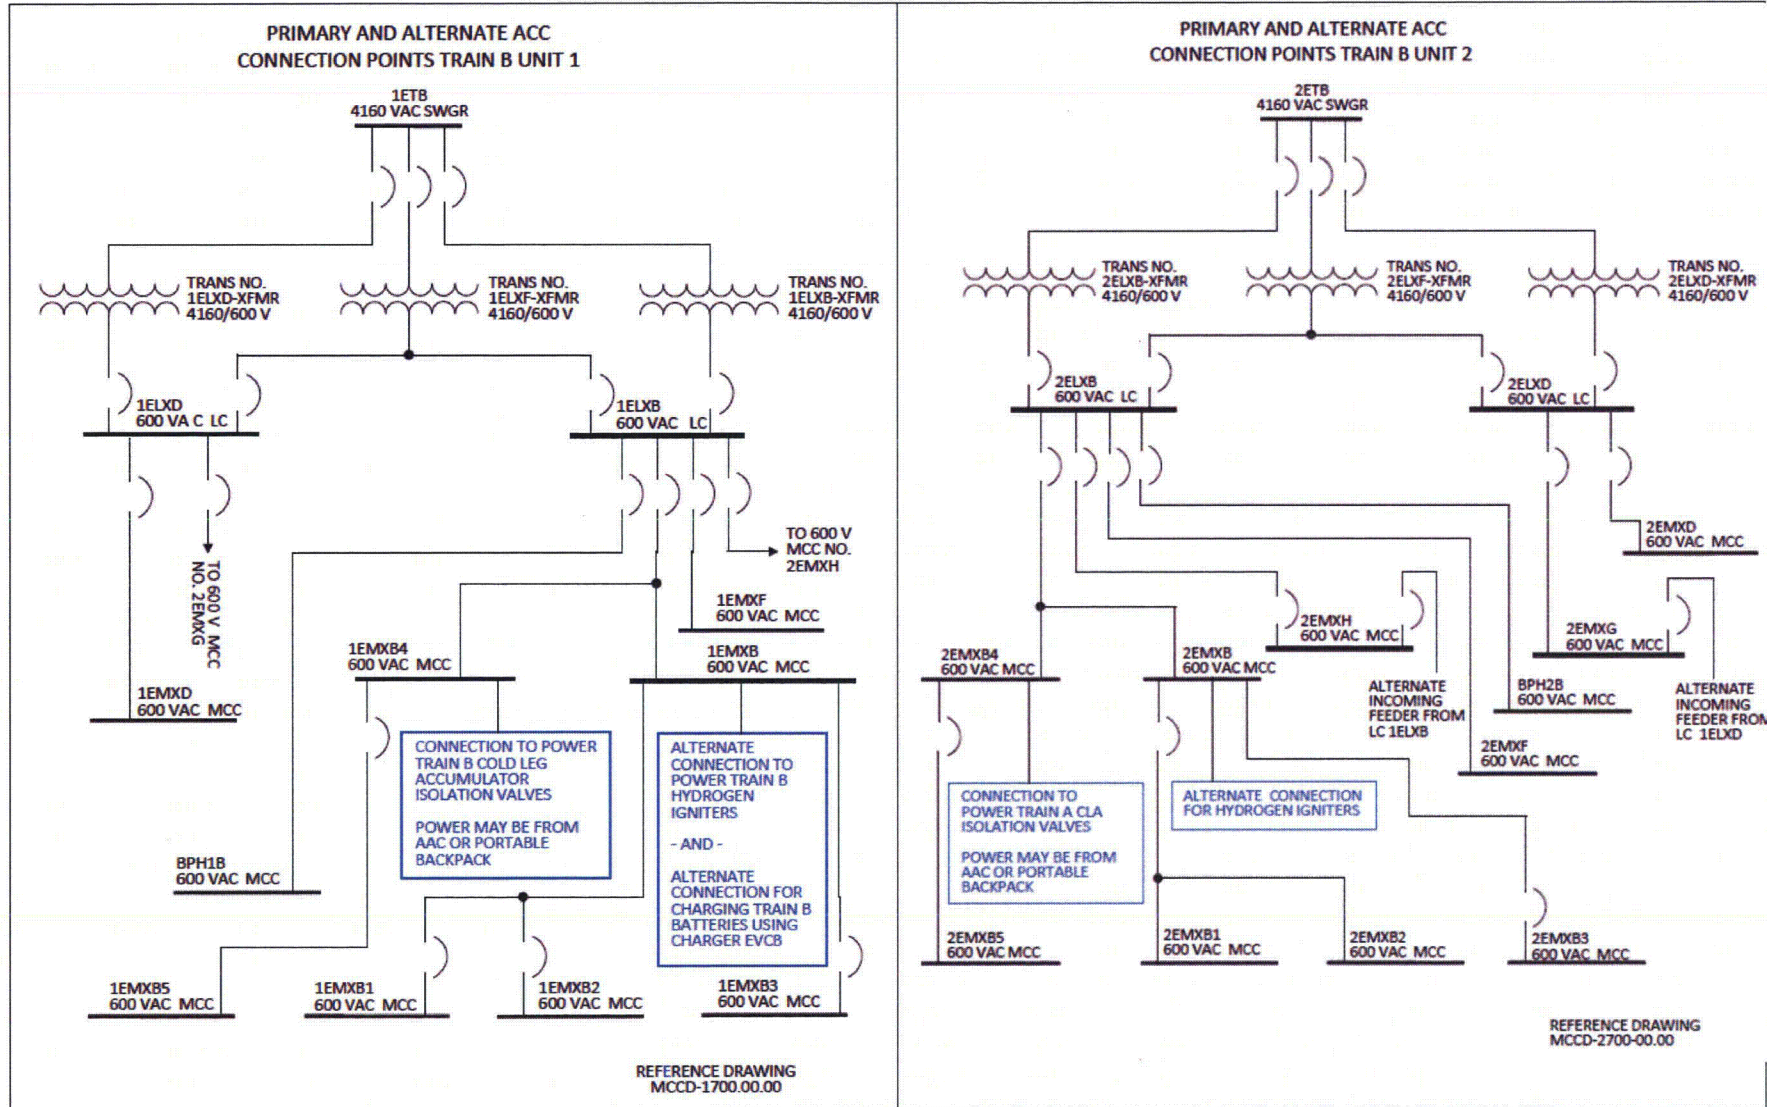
PRIMARY AND ALTERNATE ACC
CONNECTION POINTS TRAIN B UNIT 1

1ETB
4160 VAC SWGR

TRANS NO.
1ELXD-XFMR
4160/600 V

TRANS NO.
1ELXF-XFMR
4160/600 V

TRANS NO.
1ELXB-XFMR
4160/600 V

1ELXD
600 VA C LC

1ELXB
600 VAC LC

TO 600 V MCC NO. 2EMXG

TO 600 V
MCC NO.
2EMXH

1EMXF
600 VAC MCC

1EMXB4
600 VAC MCC

1EMXB
600 VAC MCC

1EMXD
600 VAC MCC

CONNECTION TO POWER TRAIN B COLD LEG ACCUMULATOR ISOLATION VALVES

POWER MAY BE FROM AAC OR PORTABLE BACKPACK

ALTERNATE CONNECTION TO POWER TRAIN B HYDROGEN IGNITERS

- AND -

ALTERNATE CONNECTION FOR CHARGING TRAIN B BATTERIES USING CHARGER EVCB

BPH1B
600 VAC MCC

1EMXB5
600 VAC MCC

1EMXB1
600 VAC MCC

1EMXB2
600 VAC MCC

1EMXB3
600 VAC MCC

REFERENCE DRAWING
MCCD-1700.00.00

PRIMARY AND ALTERNATE ACC
CONNECTION POINTS TRAIN B UNIT 2

2ETB
4160 VAC SWGR

TRANS NO.
2ELXB-XFMR
4160/600 V

TRANS NO.
2ELXF-XFMR
4160/600 V

TRANS NO.
2ELXD-XFMR
4160/600 V

2ELXB
600 VAC LC

2ELXD
600 VAC LC

2EMXD
600 VAC MCC

2EMXH
600 VAC MCC

2EMXG
600 VAC MCC

2EMXB4
600 VAC MCC

2EMXB
600 VAC MCC

ALTERNATE
INCOMING
FEEDER FROM
LC 1ELXB

BPH2B
600 VAC MCC

ALTERNATE
INCOMING
FEEDER FROM
LC 1ELXD

2EMXF
600 VAC MCC

CONNECTION TO POWER TRAIN A CLA ISOLATION VALVES

POWER MAY BE FROM AAC OR PORTABLE BACKPACK

ALTERNATE CONNECTION FOR HYDROGEN IGNITERS

2EMXB5
600 VAC MCC

2EMXB1
600 VAC MCC

2EMXB2
600 VAC MCC

2EMXB3
600 VAC MCC

REFERENCE DRAWING
MCCD-2700-00.00